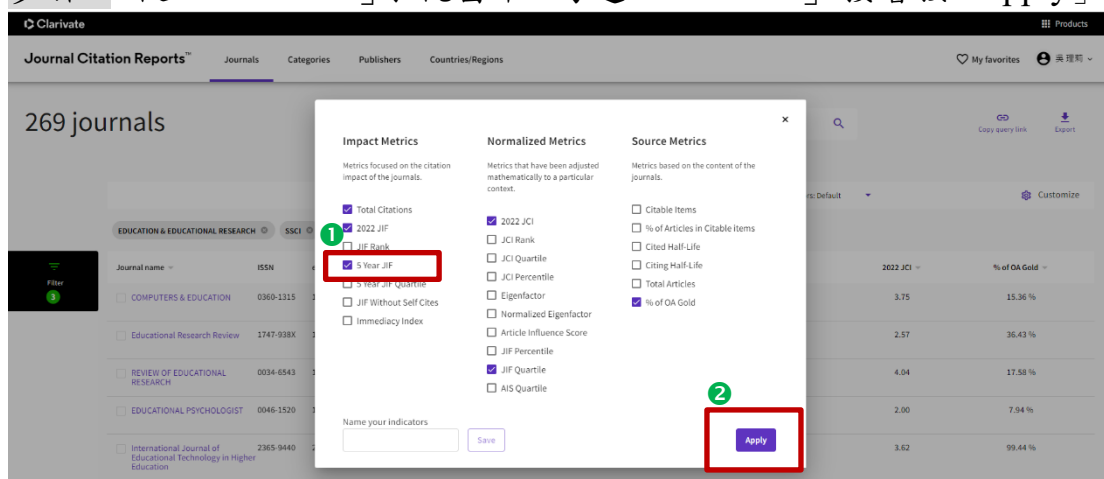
Clarivate

Products

Journal Citation Reports™ Journals Categories Publishers Countries/Regions

My favorites 吳瑾莉

269 journals

Copy query link Export

rs: Default

Customize

EDUCATION & EDUCATIONAL RESEARCH SSCI

Filter 3

Journal name ISSN

COMPUTERS & EDUCATION 0360-1315

Educational Research Review 1747-938X

REVIEW OF EDUCATIONAL RESEARCH 0034-6543

EDUCATIONAL PSYCHOLOGIST 0046-1520

International Journal of Educational Technology in Higher Education 2365-9440

2022 JCI | % of OA Gold
3.75 | 15.36 %
2.57 | 36.43 %
4.04 | 17.58 %
2.00 | 7.94 %
3.62 | 99.44 %

Impact Metrics
Metrics focused on the citation impact of the journals.
Total Citations
2022 JIF
JIF Rank
5 Year JIF
5 Year JIF Quartile
JIF Without Self Cites
Immediacy Index

Normalized Metrics
Metrics that have been adjusted mathematically to a particular context.
2022 JCI
JCI Rank
JCI Quartile
JCI Percentile
Eigenfactor
Normalized Eigenfactor
Article Influence Score
JIF Percentile
JIF Quartile
AIS Quartile

Source Metrics
Metrics based on the content of the journals.
Citable Items
% of Articles in Citable items
Cited Half-Life
Citing Half-Life
Total Articles
% of OA Gold

Name your indicators
Save

Apply